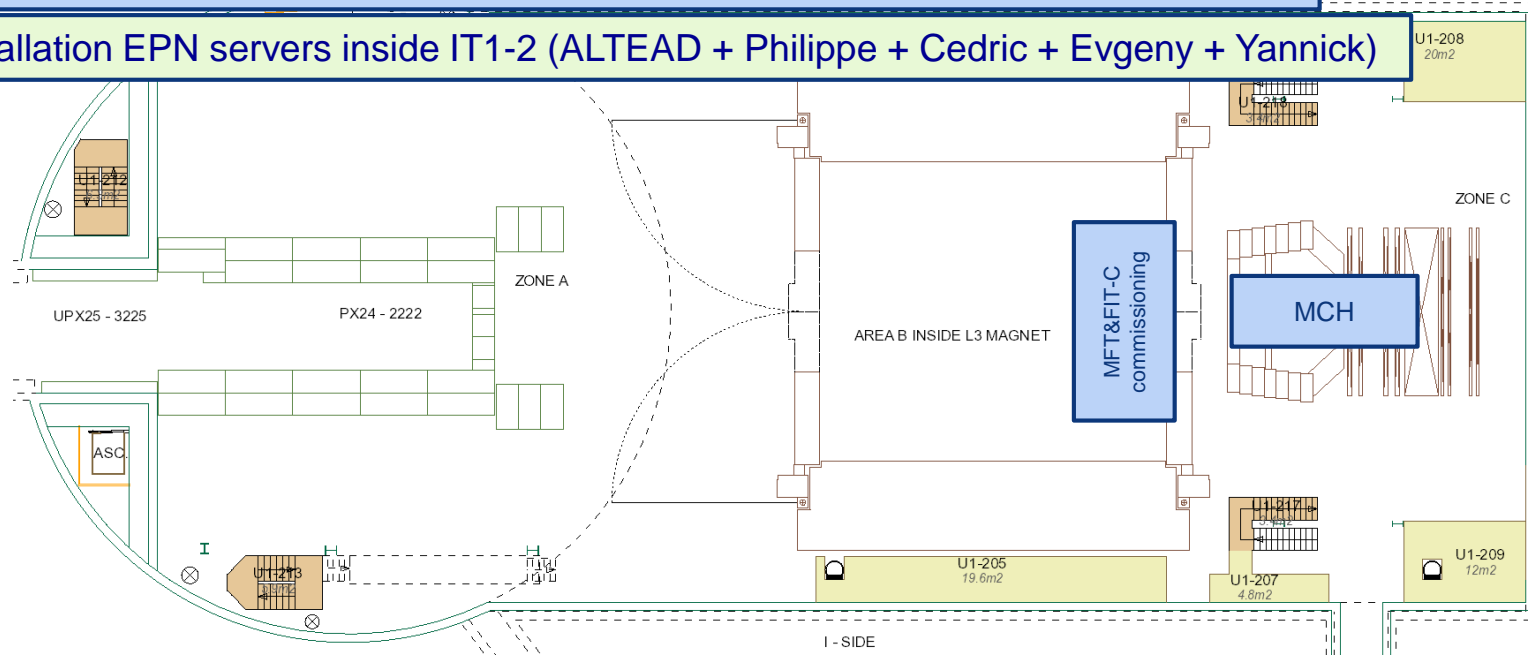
allation EPN servers inside IT1-2 (ALTEAD + Philippe + Cedric + Evgeny + Yannick)

U1-208
20m2

U1-216
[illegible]

U1-212
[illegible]

ZONE C

ZONE A

MFT&FIT-C commissioning

MCH

UPX25 - 3225

PX24 - 2222

AREA B INSIDE L3 MAGNET

ASC.

U1-217
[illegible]

U1-213
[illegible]

U1-205
19.6m2

U1-207
4.8m2

U1-209
12m2

I - SIDE